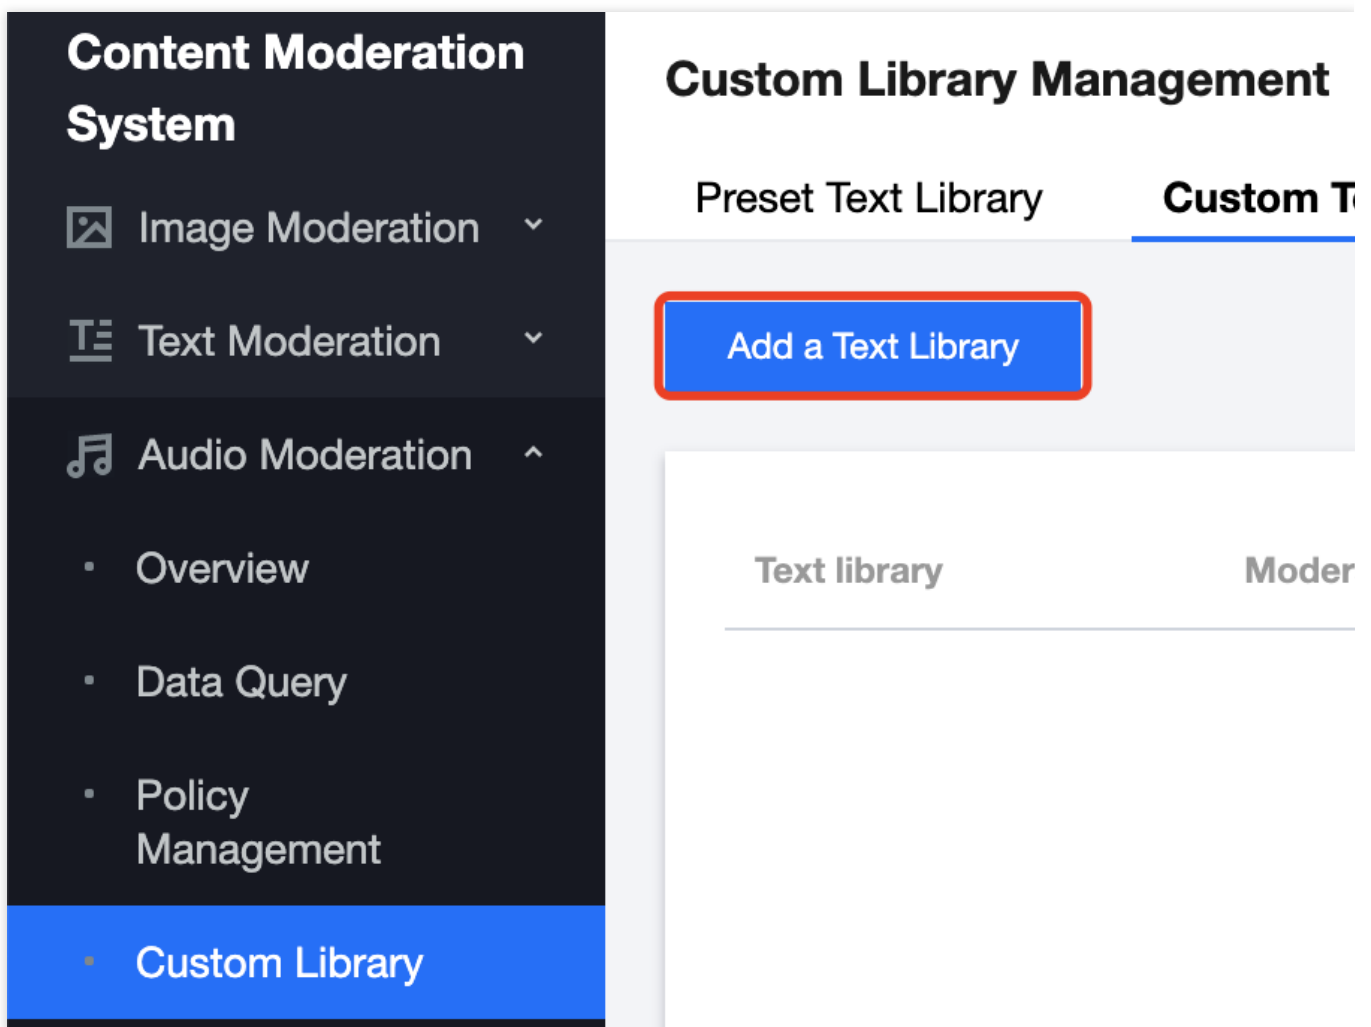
Content Moderation System

Image Moderation

Text Moderation

Audio Moderation

Overview

Data Query

Policy Management

Custom Library

Custom Library Management

Preset Text Library

Custom T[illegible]

Add a Text Library

Text library

Moder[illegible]